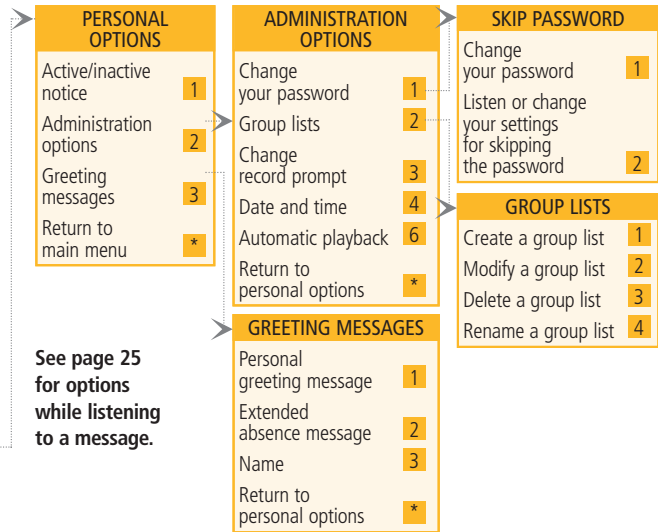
PERSONAL OPTIONS

Active/inactive notice 1

Administration options 2

Greeting messages 3

Return to main menu *

ADMINISTRATION OPTIONS

Change your password 1

Group lists 2

Change record prompt 3

Date and time 4

Automatic playback 6

Return to personal options *

SKIP PASSWORD

Change your password 1

Listen or change your settings for skipping the password 2

GROUP LISTS

Create a group list 1

Modify a group list 2

Delete a group list 3

Rename a group list 4

GREETING MESSAGES

Personal greeting message 1

Extended absence message 2

Name 3

Return to personal options *

See page 25 for options while listening to a message.